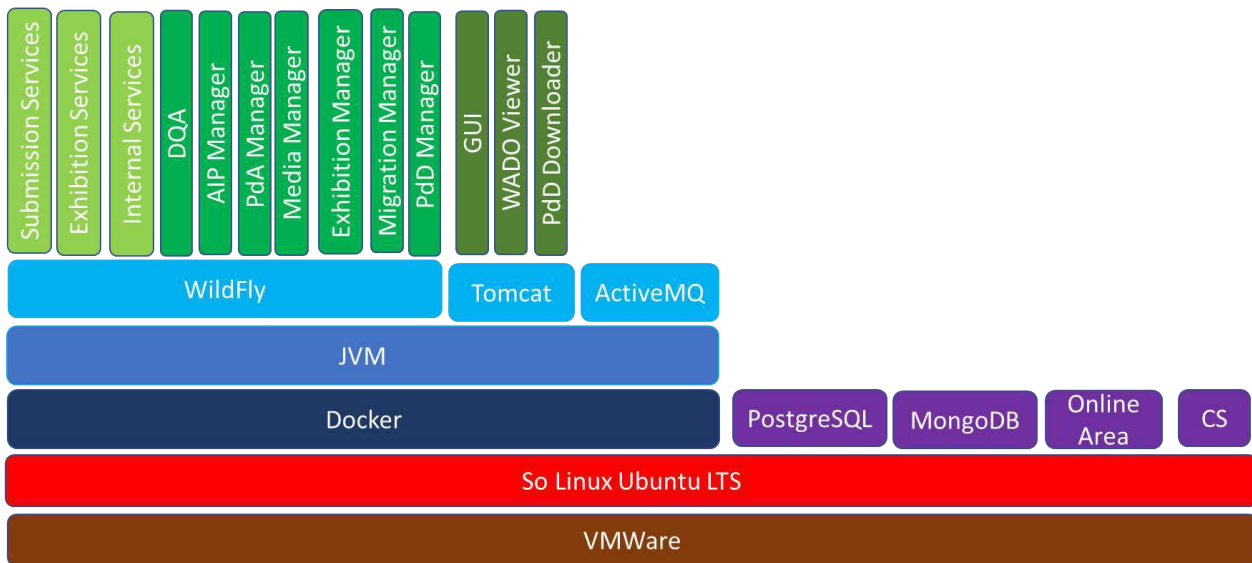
Submission Services
Exhibition Services
Internal Services
DQA
AIP Manager
PdA Manager
Media Manager
Exhibition Manager
Migration Manager
PdD Manager
GUI
WADO Viewer
PdD Downloader

WildFly
Tomcat
ActiveMQ

JVM

Docker
PostgreSQL
MongoDB
Online Area
CS

So Linux Ubuntu LTS

VMWare